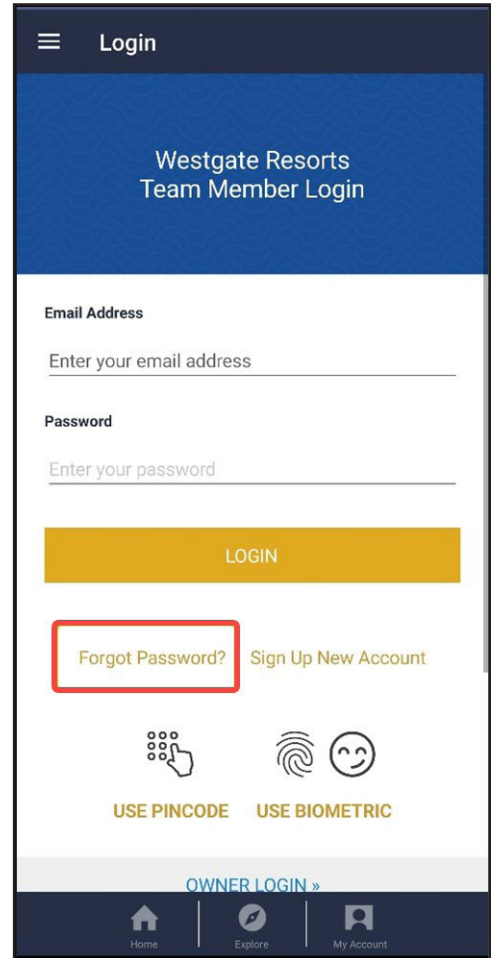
Login

Westgate Resorts
Team Member Login

Email Address

Enter your email address

Password

Enter your password

LOGIN

Forgot Password? Sign Up New Account

USE PINCODE USE BIOMETRIC

OWNER LOGIN »

Home Explore My Account